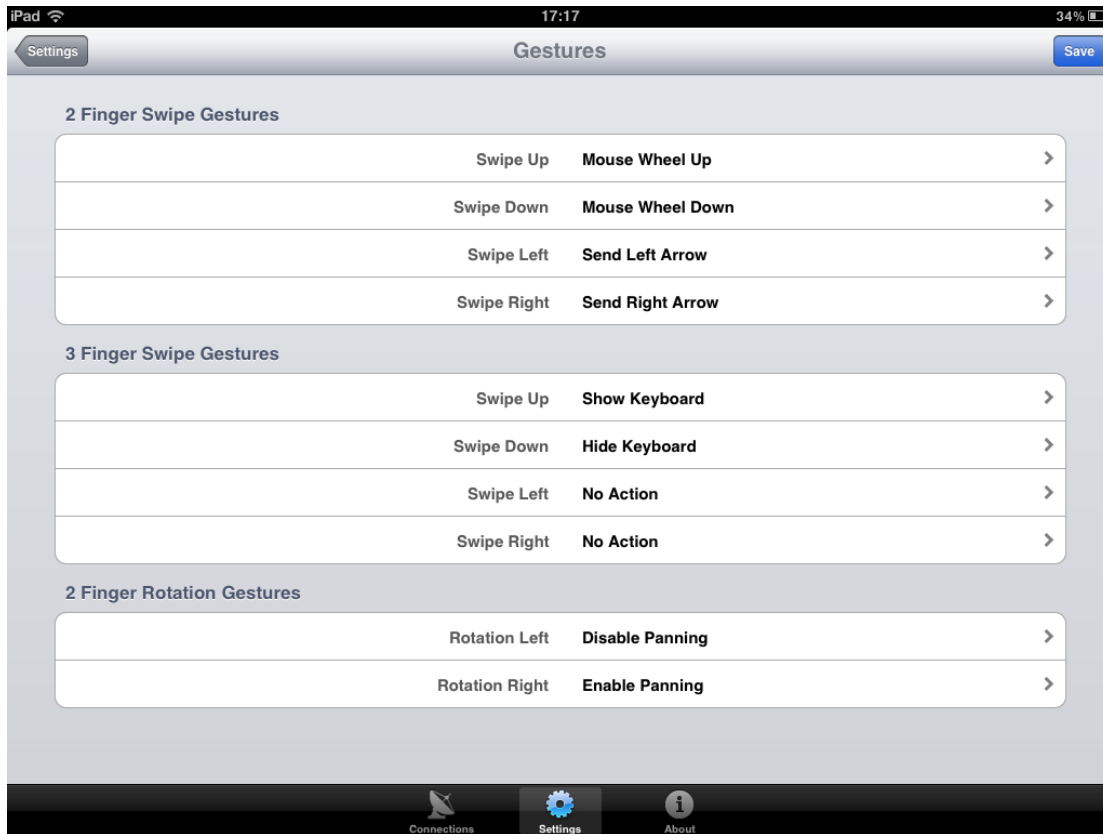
iPad 17:17 34%

Settings Gestures Save

2 Finger Swipe Gestures

Swipe Up Mouse Wheel Up

Swipe Down Mouse Wheel Down

Swipe Left Send Left Arrow

Swipe Right Send Right Arrow

3 Finger Swipe Gestures

Swipe Up Show Keyboard

Swipe Down Hide Keyboard

Swipe Left No Action

Swipe Right No Action

2 Finger Rotation Gestures

Rotation Left Disable Panning

Rotation Right Enable Panning

Connections Settings About